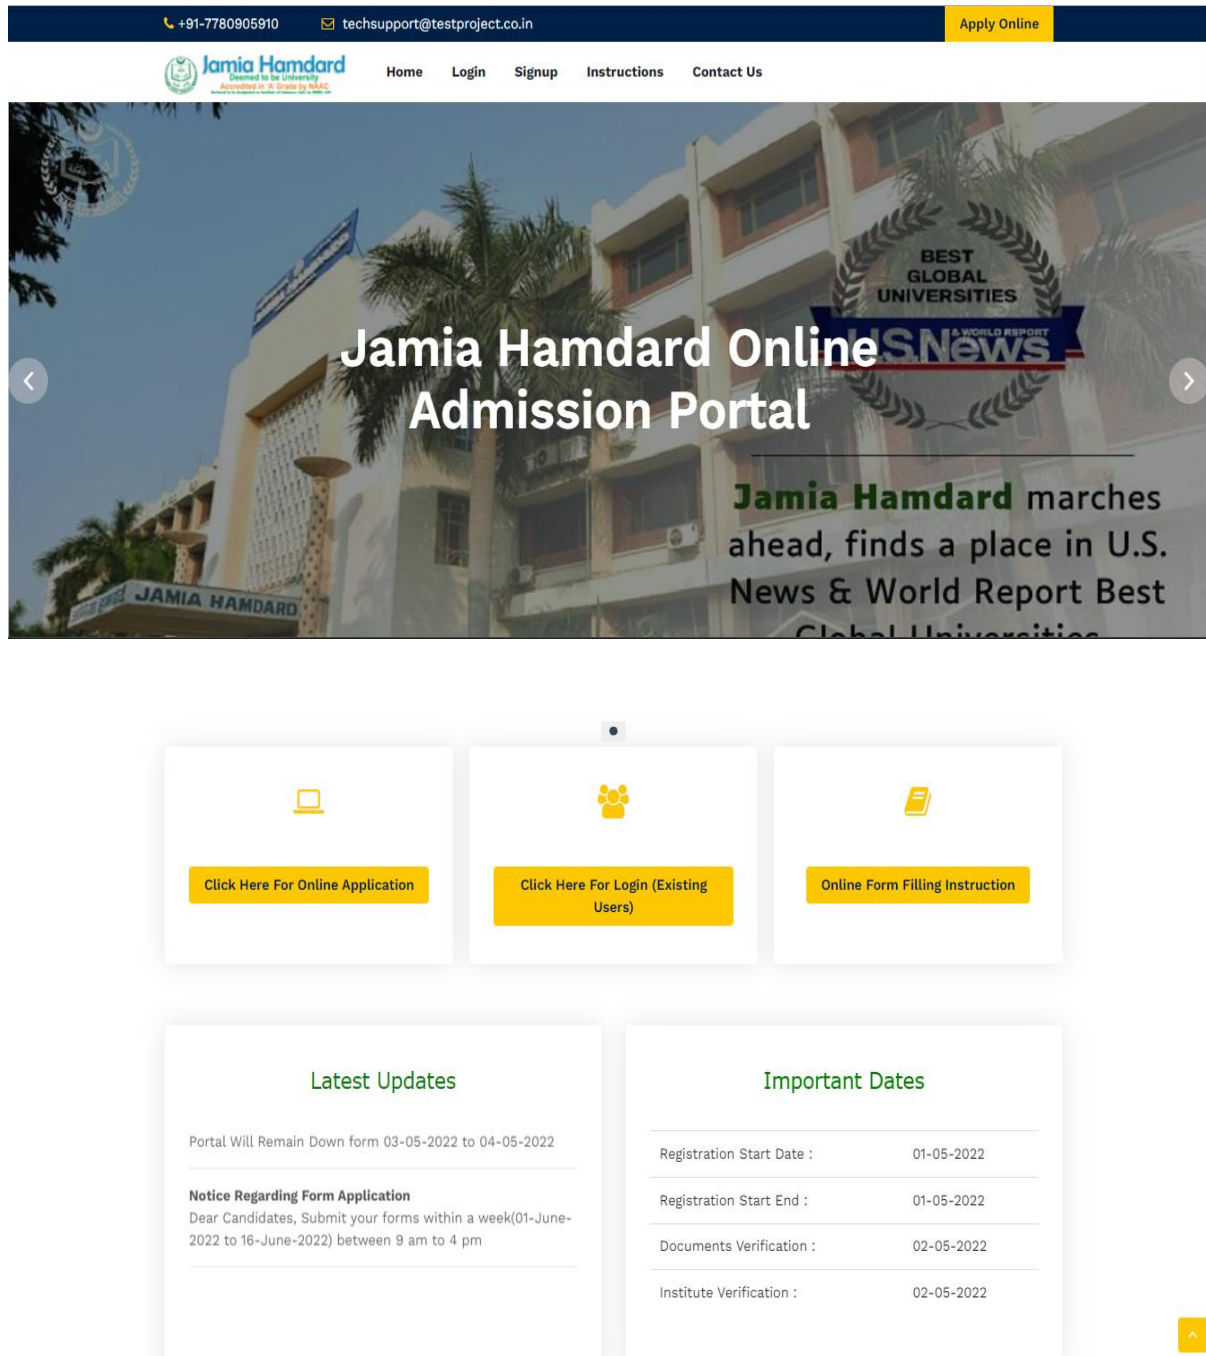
+91-7780905910 techsupport@testproject.co.in Apply Online

Jamia Hamdard
Deemed to be University
Accredited in 'A' Grade by NAAC

Home Login Signup Instructions Contact Us

JAMIA HAMDARD

BEST GLOBAL UNIVERSITIES
U.S.News & WORLD REPORT

Jamia Hamdard Online Admission Portal

Jamia Hamdard marches ahead, finds a place in U.S. News & World Report Best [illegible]

Click Here For Online Application

Click Here For Login (Existing Users)

Online Form Filling Instruction

Latest Updates

Portal Will Remain Down form 03-05-2022 to 04-05-2022

Notice Regarding Form Application
Dear Candidates, Submit your forms within a week(01-June-2022 to 16-June-2022) between 9 am to 4 pm

Important Dates

| Registration Start Date : | 01-05-2022 |
|---|---|
| Registration Start End : | 01-05-2022 |
| Documents Verification : | 02-05-2022 |
| Institute Verification : | 02-05-2022 |